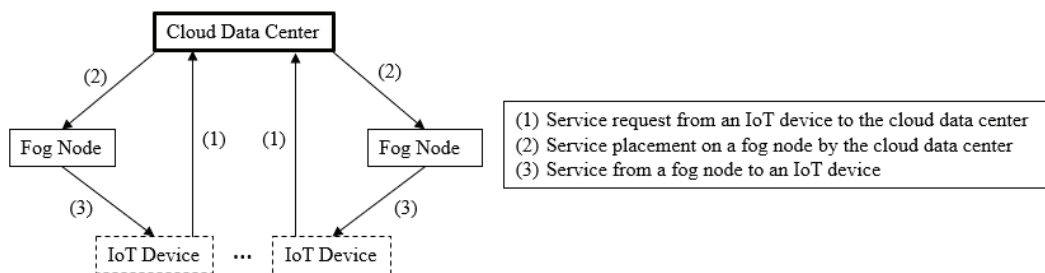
Cloud Data Center

(2)

(2)

Fog Node

(1)

(1)

Fog Node

(3)

(3)

IoT Device

...

IoT Device

(1) Service request from an IoT device to the cloud data center
(2) Service placement on a fog node by the cloud data center
(3) Service from a fog node to an IoT device